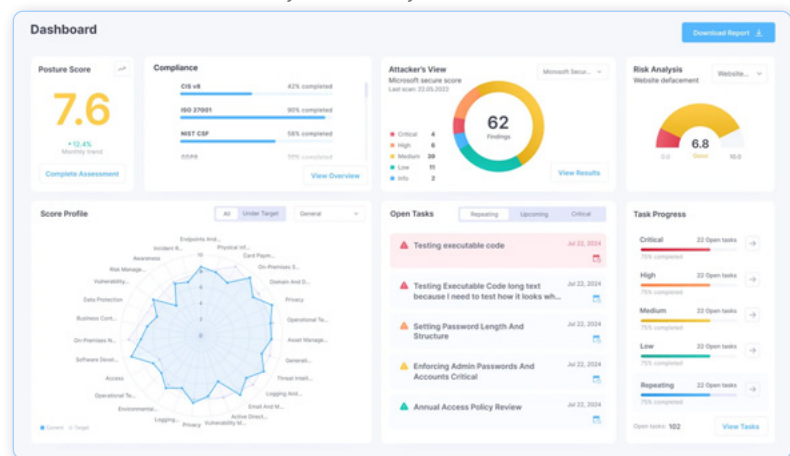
Dashboard

Download Report

Posture Score

7.6

+12.4%
Monthly trend

Complete Assessment

Compliance

CIS v8 42% completed

ISO 27001 90% completed

NIST CSF 58% completed

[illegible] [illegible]% completed

View Overview

Attacker's View

Microsoft secure score

Last scan: 22.05.2022

Microsoft Secur...

Critical 4

High 8

Medium 39

Low 11

Info 2

62
Findings

View Results

Risk Analysis

Website defacement

Website...

6.8

Good

0.0

10.0

Score Profile

All

Under Target

General

Endpoints And...

Physical Inf...

Card Paym...

On-Premises S...

Domain And D...

Privacy

Operational Te...

Asset Manage...

General...

Threat Intell...

Logging And...

Email And M...

Active Direct...

Vulnerability M...

Privacy

Logging...

Environmental...

Operational Te...

Access

Software Devel...

On-Premises N...

Business Cont...

Data Protection

Vulnerability...

Risk Manage...

Awareness

Incident R...

General

Target

Open Tasks

Repeating

Upcoming

Critical

Testing executable code

Jul 22, 2024

Testing Executable Code long text because I need to test how it looks wh...

Jul 22, 2024

Setting Password Length And Structure

Jul 22, 2024

Enforcing Admin Passwords And Accounts Critical

Jul 22, 2024

Annual Access Policy Review

Jul 22, 2024

Task Progress

Critical 22 Open tasks

75% completed

High 22 Open tasks

75% completed

Medium 22 Open tasks

75% completed

Low 22 Open tasks

75% completed

Repeating 22 Open tasks

75% completed

Open tasks: 102

View Tasks